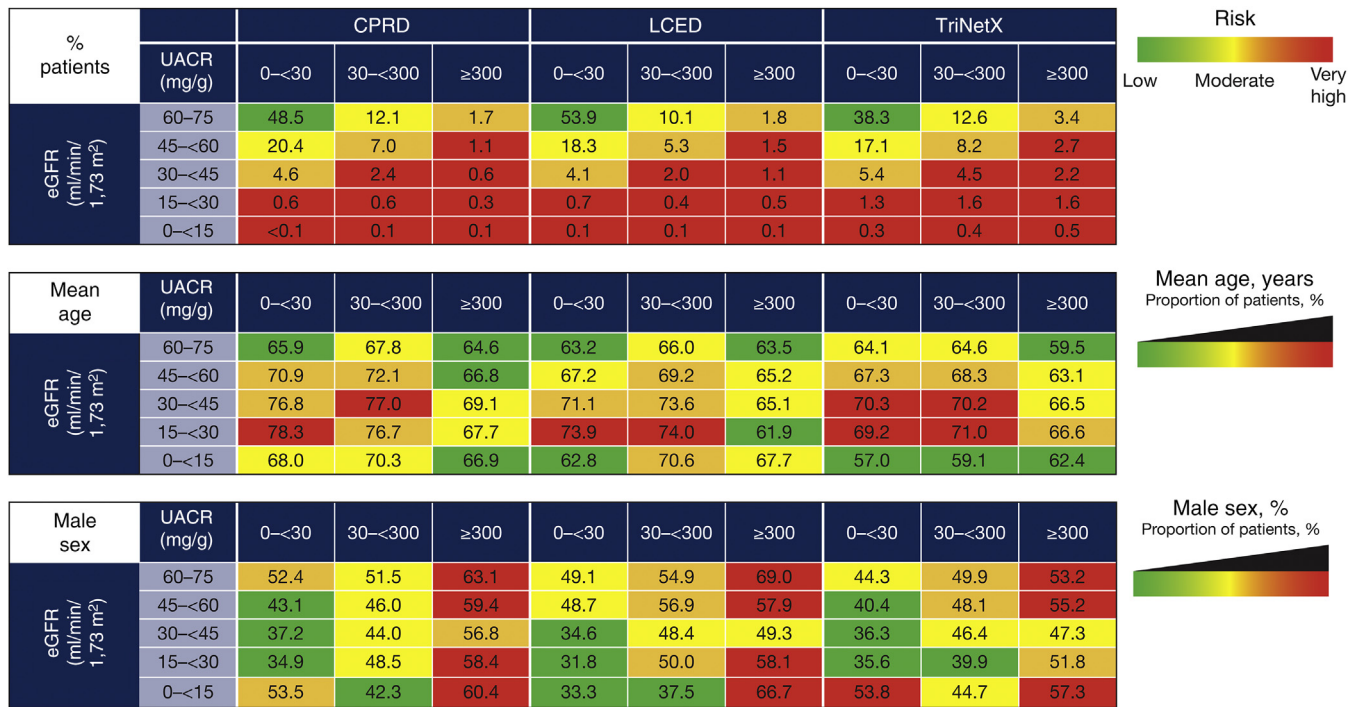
| % patients | | CPRD | | | LCED | | | TriNetX | | |
|---|---|---|---|---|---|---|---|---|---|---|
| | UACR (mg/g) | 0–<30 | 30–<300 | ≥300 | 0–<30 | 30–<300 | ≥300 | 0–<30 | 30–<300 | ≥300 |
| eGFR (ml/min/ 1,73 m²) | 60–75 | 48.5 | 12.1 | 1.7 | 53.9 | 10.1 | 1.8 | 38.3 | 12.6 | 3.4 |
| | 45–<60 | 20.4 | 7.0 | 1.1 | 18.3 | 5.3 | 1.5 | 17.1 | 8.2 | 2.7 |
| | 30–<45 | 4.6 | 2.4 | 0.6 | 4.1 | 2.0 | 1.1 | 5.4 | 4.5 | 2.2 |
| | 15–<30 | 0.6 | 0.6 | 0.3 | 0.7 | 0.4 | 0.5 | 1.3 | 1.6 | 1.6 |
| | 0–<15 | <0.1 | 0.1 | 0.1 | 0.1 | 0.1 | 0.1 | 0.3 | 0.4 | 0.5 |

Risk
Low Moderate Very high

| Mean age | UACR (mg/g) | 0–<30 | 30–<300 | ≥300 | 0–<30 | 30–<300 | ≥300 | 0–<30 | 30–<300 | ≥300 |
|---|---|---|---|---|---|---|---|---|---|---|
| eGFR (ml/min/ 1,73 m²) | 60–75 | 65.9 | 67.8 | 64.6 | 63.2 | 66.0 | 63.5 | 64.1 | 64.6 | 59.5 |
| | 45–<60 | 70.9 | 72.1 | 66.8 | 67.2 | 69.2 | 65.2 | 67.3 | 68.3 | 63.1 |
| | 30–<45 | 76.8 | 77.0 | 69.1 | 71.1 | 73.6 | 65.1 | 70.3 | 70.2 | 66.5 |
| | 15–<30 | 78.3 | 76.7 | 67.7 | 73.9 | 74.0 | 61.9 | 69.2 | 71.0 | 66.6 |
| | 0–<15 | 68.0 | 70.3 | 66.9 | 62.8 | 70.6 | 67.7 | 57.0 | 59.1 | 62.4 |

Mean age, years
Proportion of patients, %

| Male sex | UACR (mg/g) | 0–<30 | 30–<300 | ≥300 | 0–<30 | 30–<300 | ≥300 | 0–<30 | 30–<300 | ≥300 |
|---|---|---|---|---|---|---|---|---|---|---|
| eGFR (ml/min/ 1,73 m²) | 60–75 | 52.4 | 51.5 | 63.1 | 49.1 | 54.9 | 69.0 | 44.3 | 49.9 | 53.2 |
| | 45–<60 | 43.1 | 46.0 | 59.4 | 48.7 | 56.9 | 57.9 | 40.4 | 48.1 | 55.2 |
| | 30–<45 | 37.2 | 44.0 | 56.8 | 34.6 | 48.4 | 49.3 | 36.3 | 46.4 | 47.3 |
| | 15–<30 | 34.9 | 48.5 | 58.4 | 31.8 | 50.0 | 58.1 | 35.6 | 39.9 | 51.8 |
| | 0–<15 | 53.5 | 42.3 | 60.4 | 33.3 | 37.5 | 66.7 | 53.8 | 44.7 | 57.3 |

Male sex, %
Proportion of patients, %